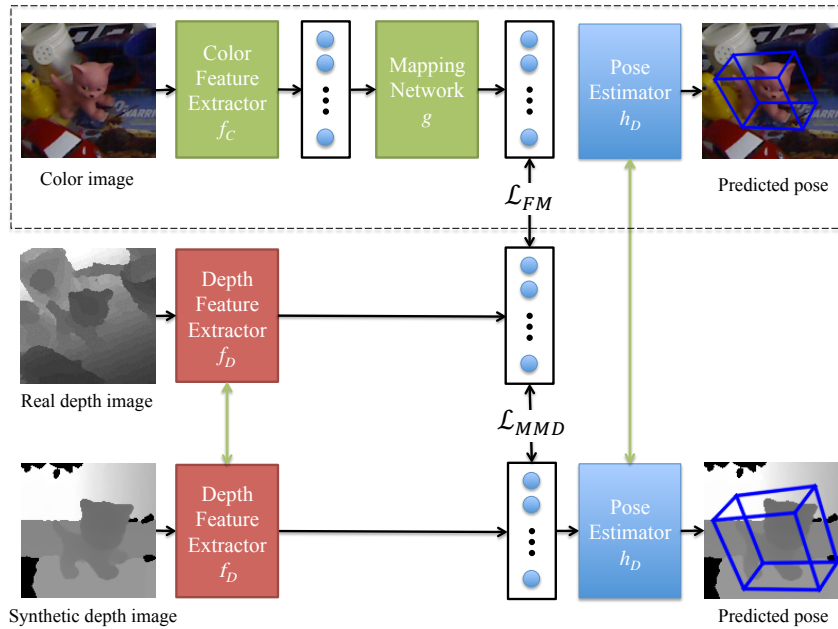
Color image

Color Feature Extractor $f_C$

Mapping Network $g$

Pose Estimator $h_D$

Predicted pose

$\mathcal{L}_{FM}$

Real depth image

Depth Feature Extractor $f_D$

$\mathcal{L}_{MMD}$

Synthetic depth image

Depth Feature Extractor $f_D$

Pose Estimator $h_D$

Predicted pose